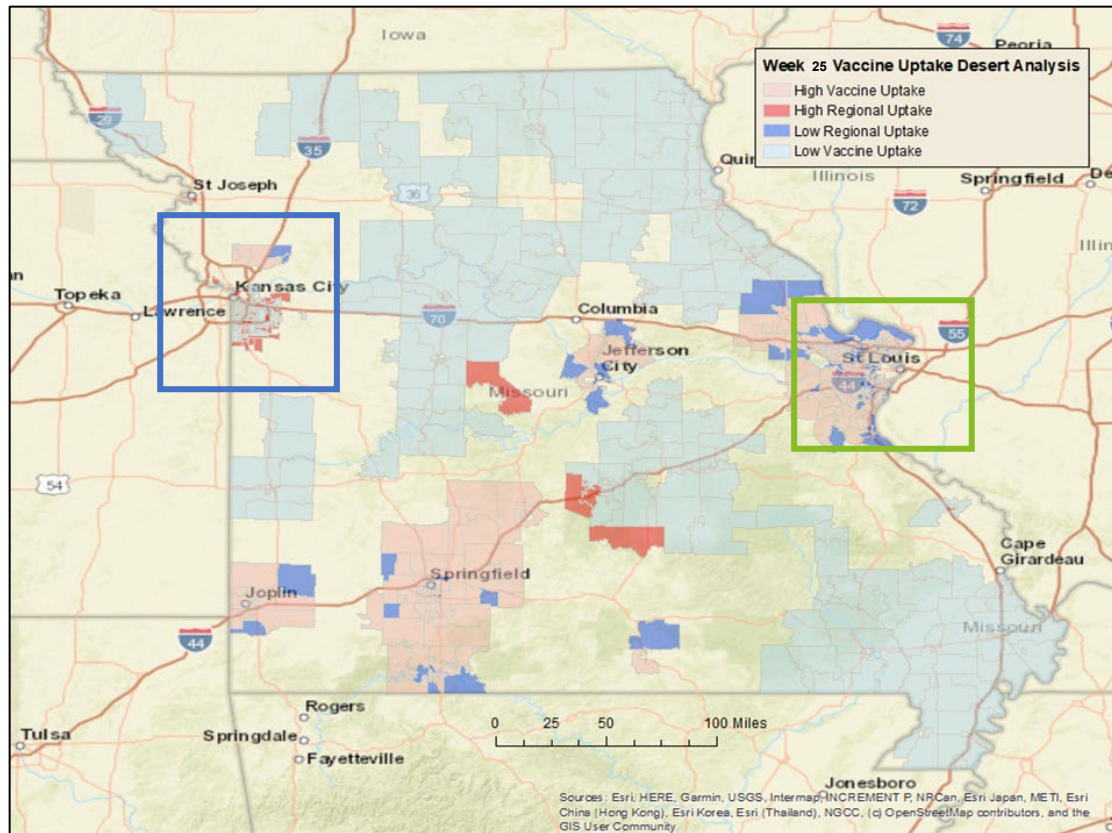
Week 25 Vaccine Uptake Desert Analysis
High Vaccine Uptake
High Regional Uptake
Low Regional Uptake
Low Vaccine Uptake

Iowa
74
Peoria
29
35
36
Quin
Illinois
Springfield
De
72
Illin
St Joseph
Kansas City
Topeka
Lawrence
70
Columbia
Jefferson City
Missouri
55
St Louis
44
54
Springfield
Joplin
44
Cape Girardeau
Missouri
Rogers
Springdale
Fayetteville
Tulsa
Jonesboro
0 25 50 100 Miles

Sources: Esri, HERE, Garmin, USGS, Intermap, INCREMENT P, NRCan, Esri Japan, METI, Esri China (Hong Kong), Esri Korea, Esri (Thailand), NGCC, (c) OpenStreetMap contributors, and the GIS User Community